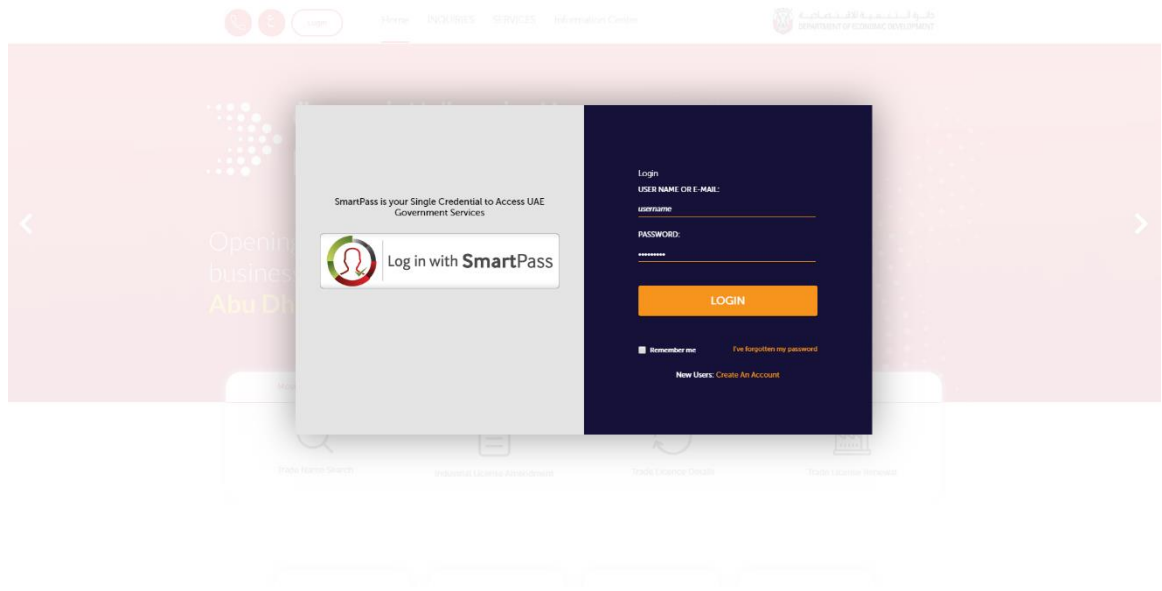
Login Home INDUSTRIES SERVICES Information Centre

DEPARTMENT OF ECONOMIC DEVELOPMENT

Openin
busines
Abu Dh

SmartPass is your Single Credential to Access UAE Government Services

Log in with SmartPass

Login
USER NAME OR E-MAIL:
username
PASSWORD:
••••••••••

LOGIN

Remember me
I've forgotten my password

New Users: Create An Account

Trade Name Search
Industrial License Requirements
Trade License Renewal
Trade License Services